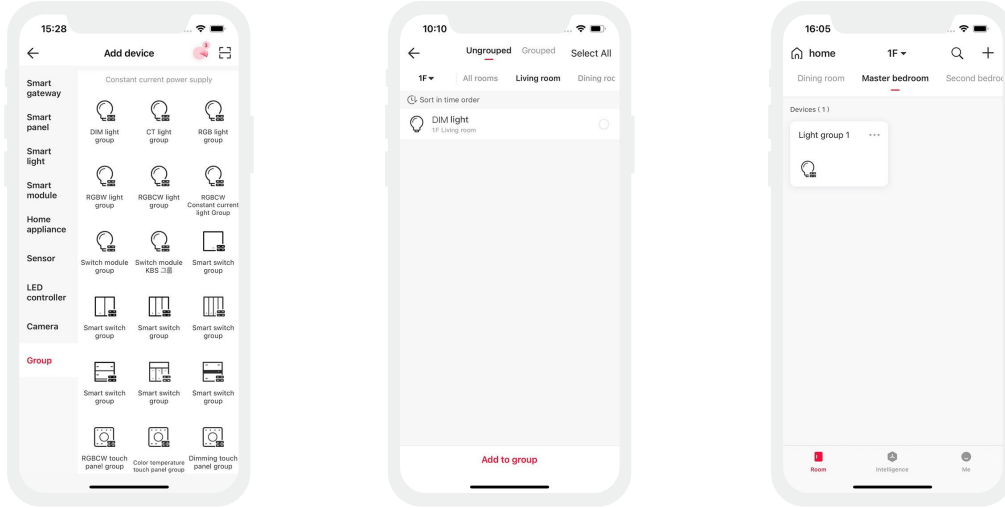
15:28

Add device

Smart gateway
Smart panel
Smart light
Smart module
Home appliance
Sensor
LED controller
Camera
Group

Constant current power supply

DIM light group
CT light group
RGB light group
RGBW light group
RGBCW light group
RGBCW Constant current light Group
Switch module group
Switch module KBS 그룹
Smart switch group
Smart switch group
Smart switch group
Smart switch group
Smart switch group
Smart switch group
Smart switch group
RGBCW touch panel group
Color temperature touch panel group
Dimming touch panel group

10:10

Ungrouped Grouped Select All

1F All rooms Living room Dining roo

Sort in time order

DIM light
1F Living room

Add to group

16:05

home 1F

Dining room Master bedroom Second bedro

Devices ( 1 )

Light group 1 ···

Room Intelligence Me